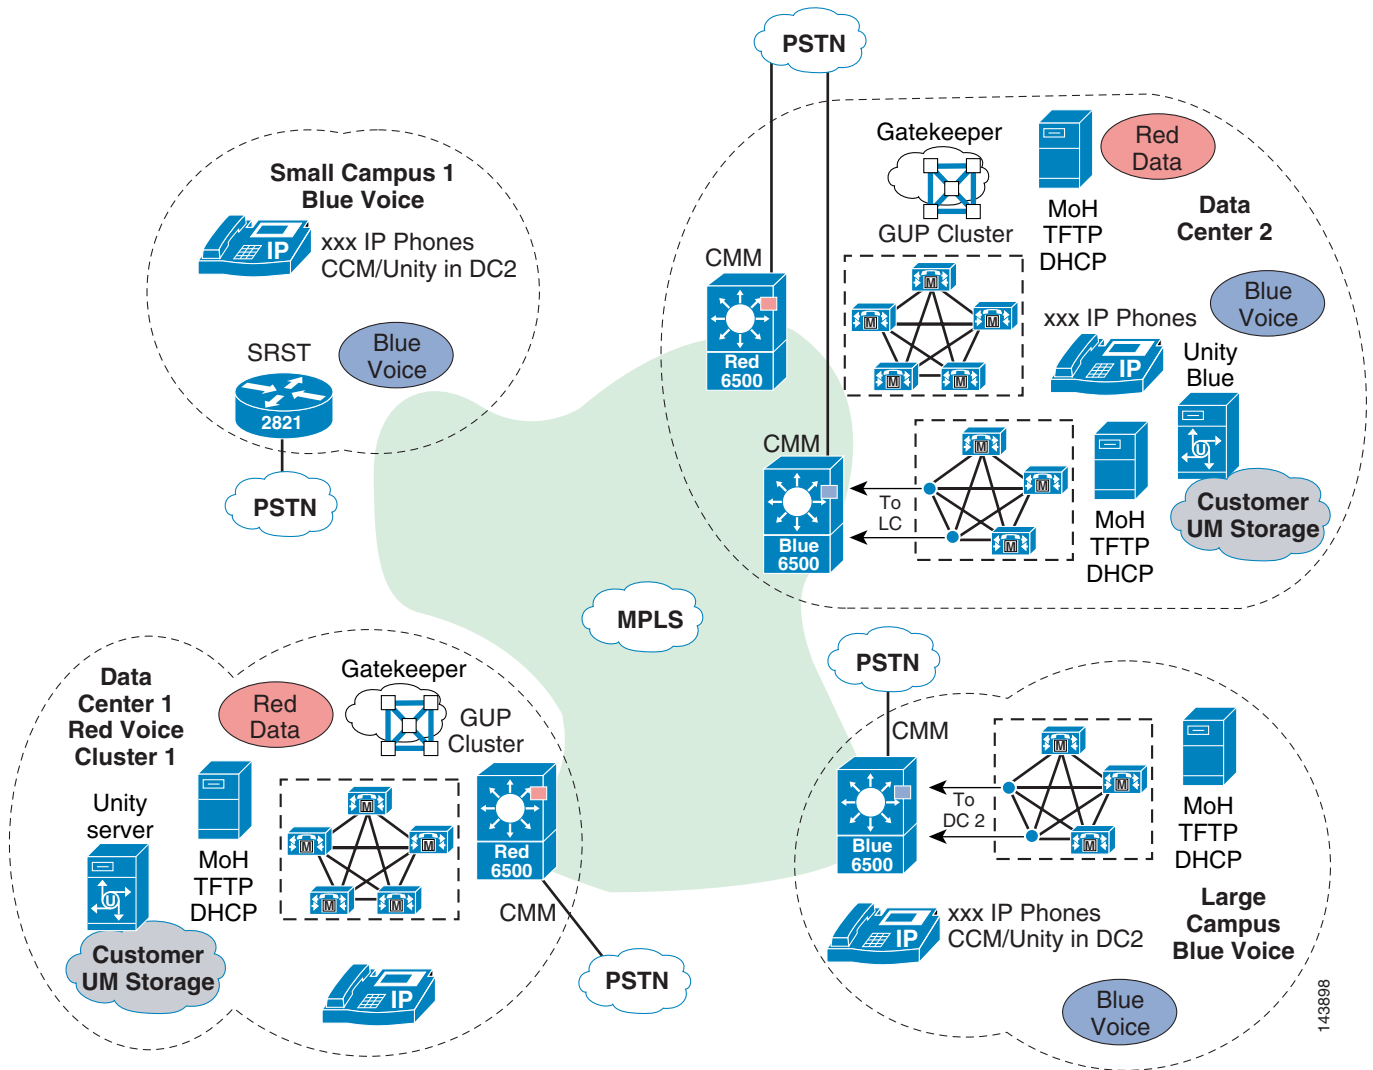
PSTN

Small Campus 1
Blue Voice

IP
xxx IP Phones
CCM/Unity in DC2

SRST
Blue Voice
2821

PSTN

Gatekeeper
GUP Cluster

Red Data

MoH
TFTP
DHCP

Data Center 2

CMM
Red 6500

M M M M M

xxx IP Phones
Blue Voice
IP
Unity Blue

CMM
Blue 6500
To LC

M M M M M

MoH
TFTP
DHCP

Customer UM Storage

MPLS

PSTN

Data Center 1 Red Voice Cluster 1

Red Data

Gatekeeper
GUP Cluster

Unity server

MoH
TFTP
DHCP

M M M M M

Red 6500
CMM

Customer UM Storage

IP

PSTN

CMM
Blue 6500
To DC 2

M M M M M

MoH
TFTP
DHCP

IP
xxx IP Phones
CCM/Unity in DC2

Large Campus Blue Voice

Blue Voice

143898